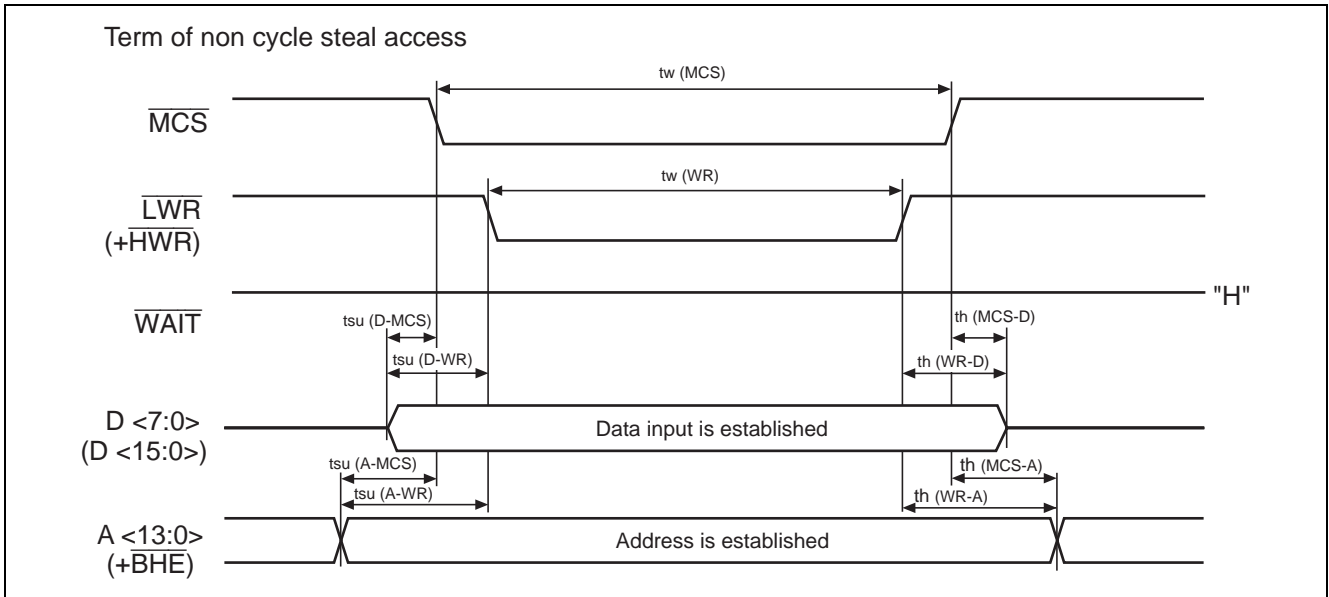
Term of non cycle steal access

tw (MCS)

$\overline{MCS}$

tw (WR)

$\overline{LWR}$
(+$\overline{HWR}$)

"H"

$\overline{WAIT}$

tsu (D-MCS)

tsu (D-WR)

th (MCS-D)

th (WR-D)

D <7:0>
(D <15:0>)

Data input is established

tsu (A-MCS)

tsu (A-WR)

th (MCS-A)

th (WR-A)

A <13:0>
(+$\overline{BHE}$)

Address is established